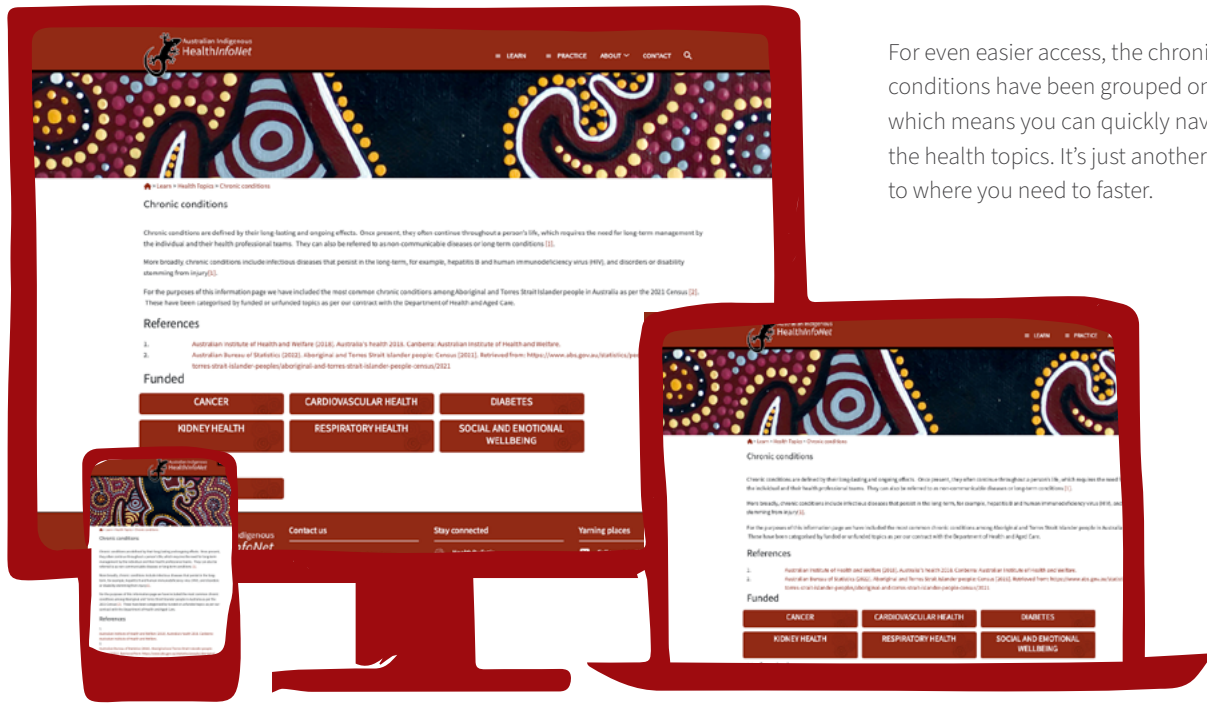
Australian Indigenous HealthInfoNet

LEARN PRACTICE ABOUT CONTACT

Learn > Health Topics > Chronic conditions

Chronic conditions

Chronic conditions are defined by their long-lasting and ongoing effects. Once present, they often continue throughout a person's life, which requires the need for long-term management by the individual and their health professional teams. They can also be referred to as non-communicable diseases or long-term conditions [1].

More broadly, chronic conditions include infectious diseases that persist in the long-term, for example, hepatitis B and human immunodeficiency virus (HIV), and disorders or disability stemming from injury[1].

For the purposes of this information page we have included the most common chronic conditions among Aboriginal and Torres Strait Islander people in Australia as per the 2021 Census [2]. These have been categorised by funded or unfunded topics as per our contract with the Department of Health and Aged Care.

References

1. Australian Institute of Health and Welfare (2018). Australia's health 2018. Canberra: Australian Institute of Health and Welfare.
2. Australian Bureau of Statistics (2022). Aboriginal and Torres Strait Islander people: Census (2021). Retrieved from: https://www.abs.gov.au/statistics/pe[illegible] torres-strait-islander-peoples/aboriginal-and-torres-strait-islander-people-census/2021

Funded

CANCER
CARDIOVASCULAR HEALTH
DIABETES
KIDNEY HEALTH
RESPIRATORY HEALTH
SOCIAL AND EMOTIONAL WELLBEING

Contact us
Stay connected
Yarning places

For even easier access, the chroni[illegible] conditions have been grouped or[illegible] which means you can quickly nav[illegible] the health topics. It's just another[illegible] to where you need to faster.